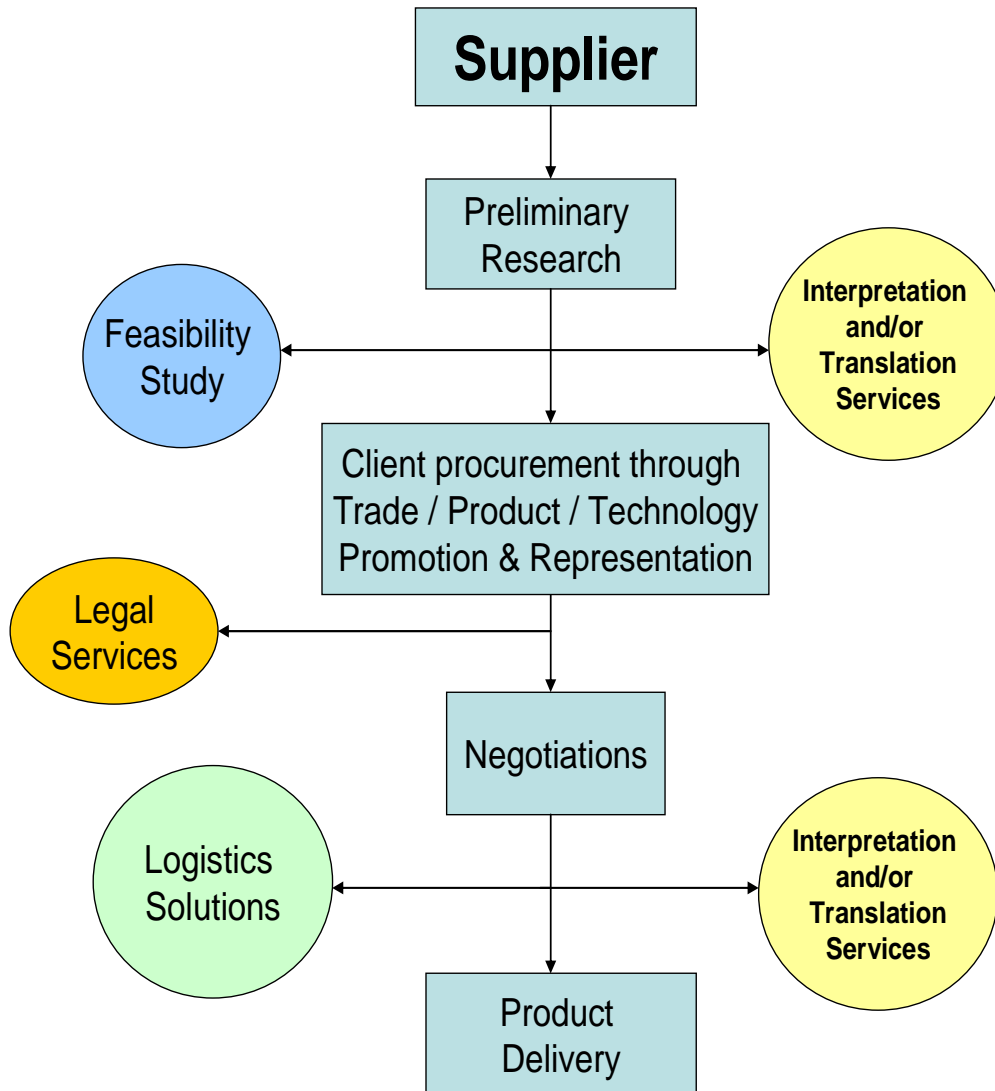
Supplier

Preliminary Research

Feasibility Study

Interpretation and/or Translation Services

Client procurement through Trade / Product / Technology Promotion & Representation

Legal Services

Negotiations

Logistics Solutions

Interpretation and/or Translation Services

Product Delivery